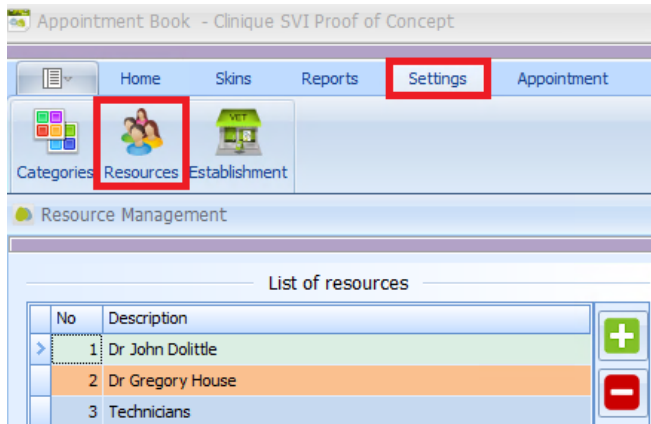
Appointment Book - Clinique SVI Proof of Concept

Home Skins Reports Settings Appointment

Categories Resources Establishment

VET

Resource Management

List of resources

| | No | Description |
|---|---|---|
| > | 1 | Dr John Dolittle |
| | 2 | Dr Gregory House |
| | 3 | Technicians |